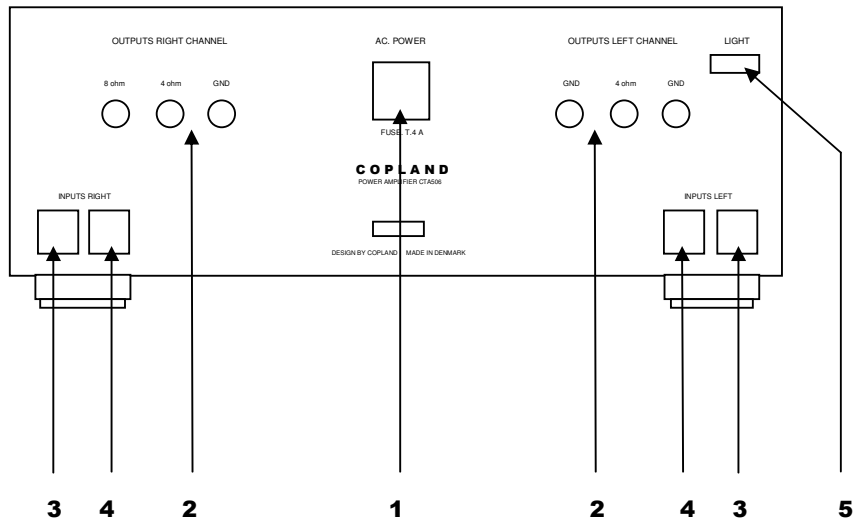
OUTPUTS RIGHT CHANNEL

8 ohm 4 ohm GND

AC. POWER

FUSE T.4 A

OUTPUTS LEFT CHANNEL

GND 4 ohm GND

LIGHT

COPLAND

POWER AMPLIFIER CTA506

INPUTS RIGHT

INPUTS LEFT

DESIGN BY COPLAND MADE IN DENMARK

3 4 2 1 2 4 3 5